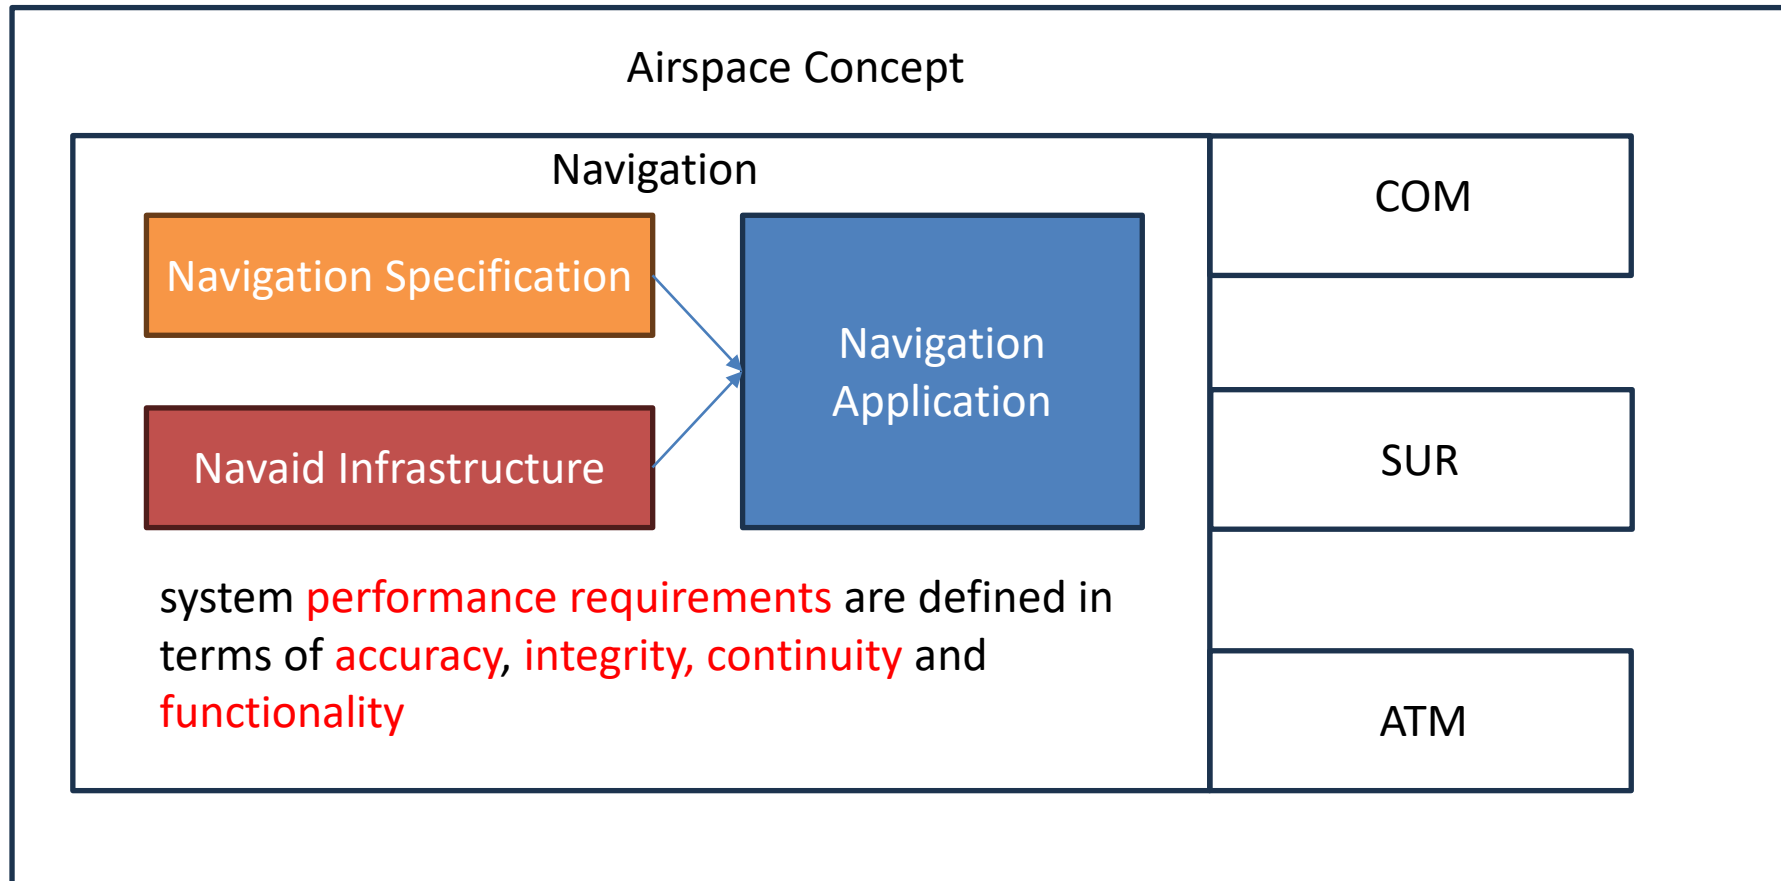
Airspace Concept

Navigation

Navigation Specification

Navaid Infrastructure

Navigation Application

system performance requirements are defined in terms of accuracy, integrity, continuity and functionality

COM

SUR

ATM